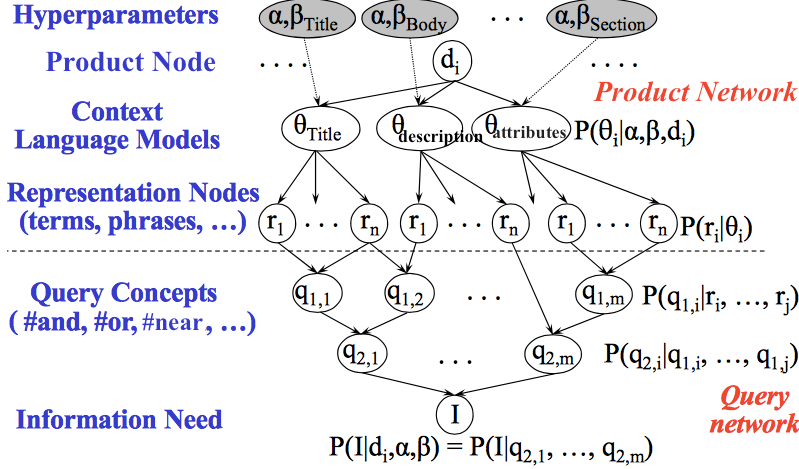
Hyperparameters $\alpha,\beta_{Title}$ $\alpha,\beta_{Body}$ . . . $\alpha,\beta_{Section}$

Product Node . . . . $d_i$

Product Network

Context Language Models $\theta_{Title}$ $\theta_{description}$ $\theta_{attributes}$ $P(\theta_i|\alpha,\beta,d_i)$

Representation Nodes (terms, phrases, …) $r_1$ . . . $r_n$ $r_1$ . . . $r_n$ $r_1$ . . . $r_n$ $P(r_i|\theta_i)$

Query Concepts ( #and, #or, #near, …) $q_{1,1}$ $q_{1,2}$ . . . $q_{1,m}$ $P(q_{1,i}|r_i, \ldots, r_j)$

$q_{2,1}$ . . . $q_{2,m}$ $P(q_{2,i}|q_{1,i}, \ldots, q_{1,j})$

Information Need I

Query network

$P(I|d_i,\alpha,\beta) = P(I|q_{2,1}, \ldots, q_{2,m})$